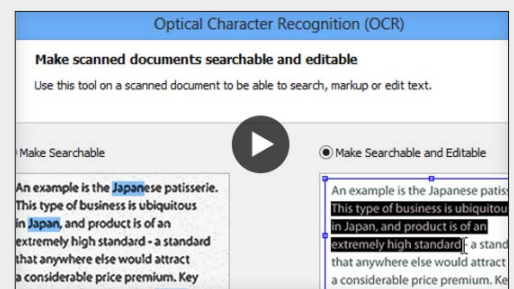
Optical Character Recognition (OCR)

Make scanned documents searchable and editable

Use this tool on a scanned document to be able to search, markup or edit text.

Make Searchable

An example is the Japanese patisserie. This type of business is ubiquitous in Japan, and product is of an extremely high standard - a standard that anywhere else would attract a considerable price premium. Key

Make Searchable and Editable

An example is the Japanese patisser This type of business is ubiquitou in Japan, and product is of an extremely high standard - a stand that anywhere else would attract a considerable price premium. Ke